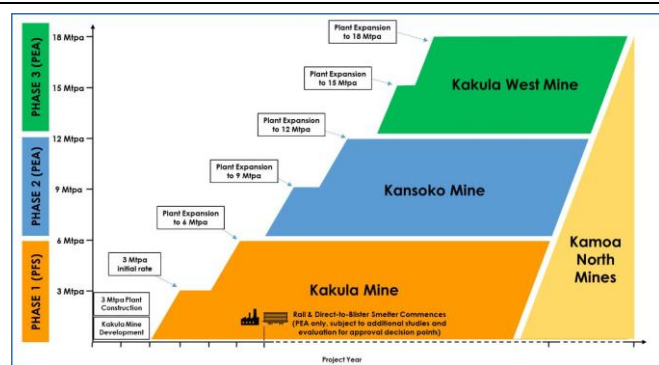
PHASE 3 (PEA)

PHASE 2 (PEA)

PHASE 1 (PFS)

18 Mtpa

15 Mtpa

12 Mtpa

9 Mtpa

6 Mtpa

3 Mtpa

Plant Expansion to 18 Mtpa

Plant Expansion to 15 Mtpa

Plant Expansion to 12 Mtpa

Plant Expansion to 9 Mtpa

Plant Expansion to 6 Mtpa

3 Mtpa initial rate

3 Mtpa Plant Construction

Kakula Mine Development

Kakula West Mine

Kansoko Mine

Kakula Mine

Kamoa North Mines

Rail & Direct-to-Blister Smelter Commences (PEA only, subject to additional studies and evaluation for approval decision points)

Project Year